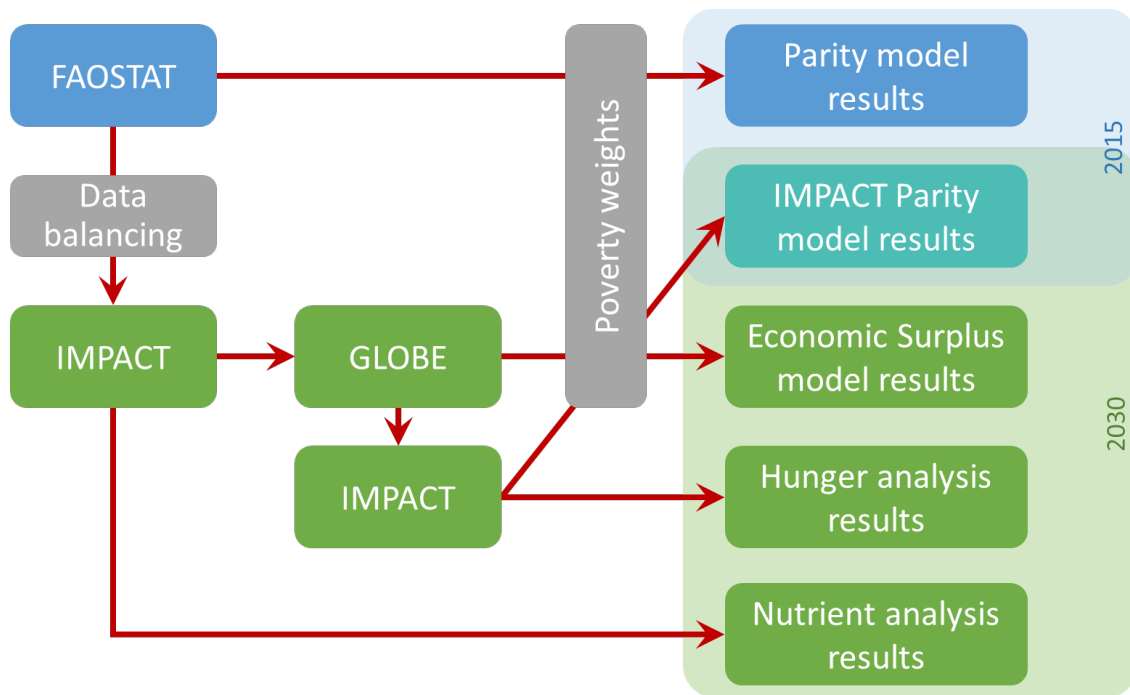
FAOSTAT

Data balancing

IMPACT

GLOBE

IMPACT

Poverty weights

Parity model results

IMPACT Parity model results

Economic Surplus model results

Hunger analysis results

Nutrient analysis results

2015

2030